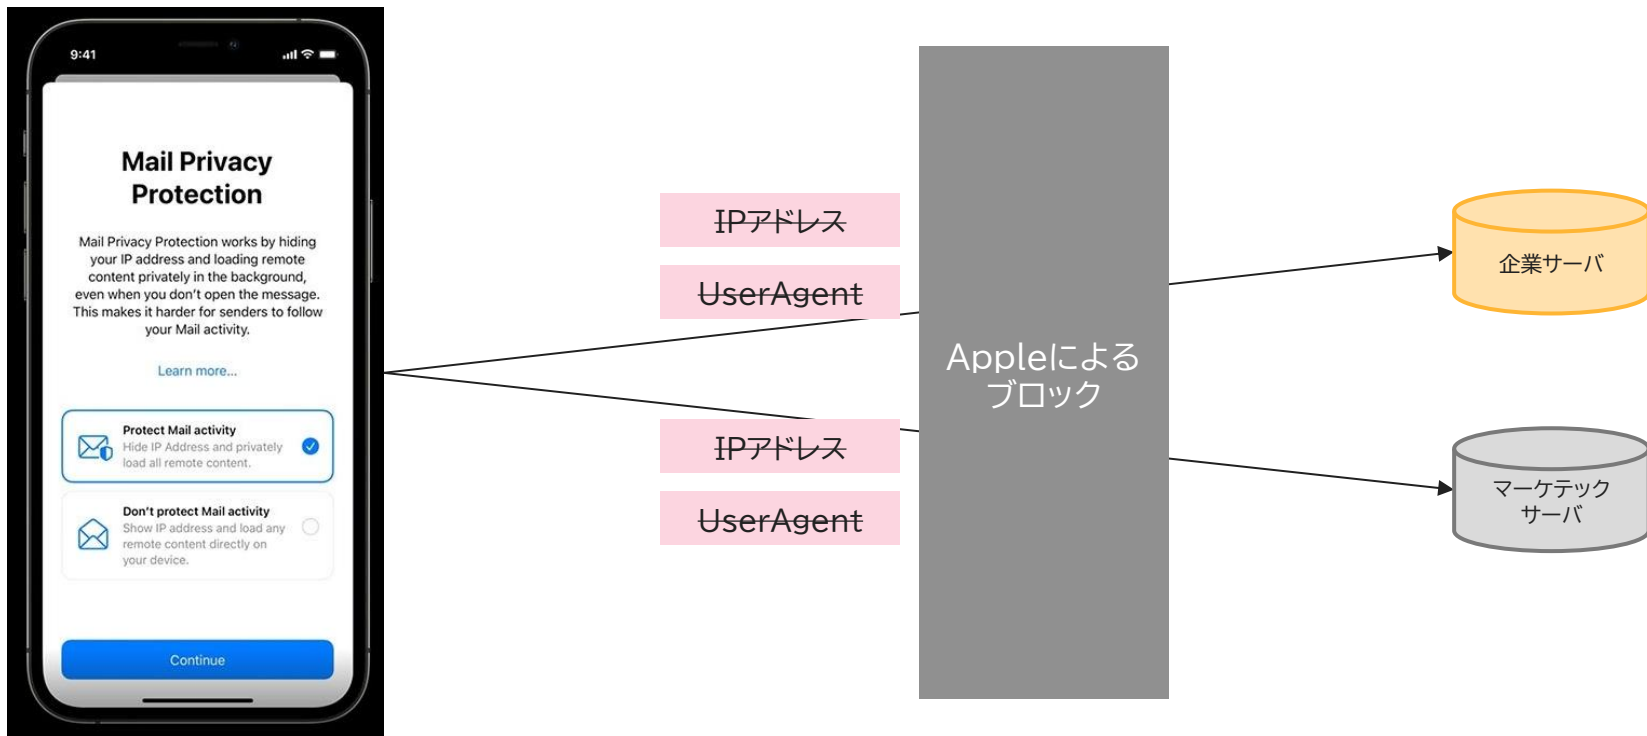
9:41

Mail Privacy Protection

Mail Privacy Protection works by hiding your IP address and loading remote content privately in the background, even when you don't open the message. This makes it harder for senders to follow your Mail activity.

Learn more...

Protect Mail activity
Hide IP Address and privately load all remote content.

Don't protect Mail activity
Show IP address and load any remote content directly on your device.

Continue

IPアドレス

UserAgent

IPアドレス

UserAgent

Appleによる
ブロック

企業サーバ

マーケテック
サーバ